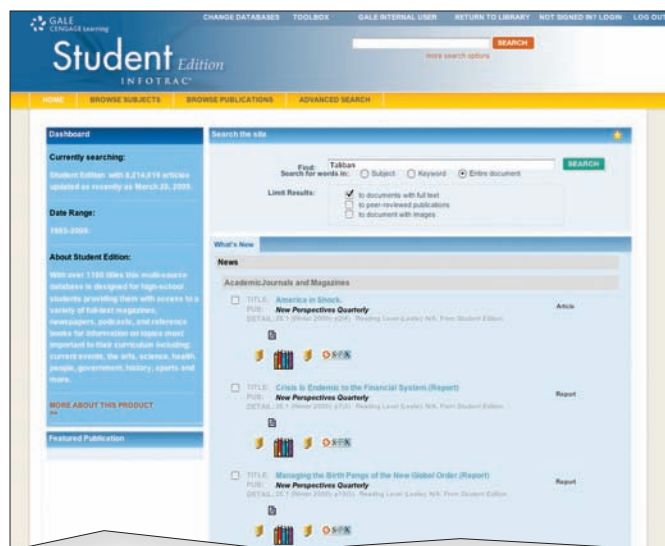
GALE CENGAGE Learning

CHANGE DATABASES TOOLBOX GALE INTERNAL USER RETURN TO LIBRARY NOT SIGNED IN? LOGIN LOG OUT

Student Edition
INFOTRAC

SEARCH
more search options

HOME BROWSE SUBJECTS BROWSE PUBLICATIONS ADVANCED SEARCH

Dashboard

Currently searching:

Student Edition with 6,214,816 articles updated as recently as March 25, 2009.

Date Range:

1985-2009.

About Student Edition:

With over 1100 titles this multi-source database is designed for high-school students providing them with access to a variety of full-text magazines, newspapers, podcasts, and reference books for information on topics most important to their curriculum including: current events, the arts, science, health, people, government, history, sports and more.

MORE ABOUT THIS PRODUCT

Featured Publication

Search the site

Find: Taliban SEARCH
Search for words in: Subject Keyword Entire document

Limit Results: to documents with full text
to peer-reviewed publications
to document with images

What's New

News

Academic Journals and Magazines

TITLE: America in Shock.
PUB: New Perspectives Quarterly
DETAIL: 26.1 (Winter 2009): p34(. Reading Level (Lexile): N/A. From Student Edition.
Article

TITLE: Crisis is Endemic to the Financial System (Report)
PUB: New Perspectives Quarterly
DETAIL: 26.1 (Winter 2009): p72(. Reading Level (Lexile): N/A. From Student Edition.
Report

TITLE: Managing the Birth Pangs of the New Global Order (Report)
PUB: New Perspectives Quarterly
DETAIL: 26.1 (Winter 2009): p100(. Reading Level (Lexile): N/A. From Student Edition.
Report